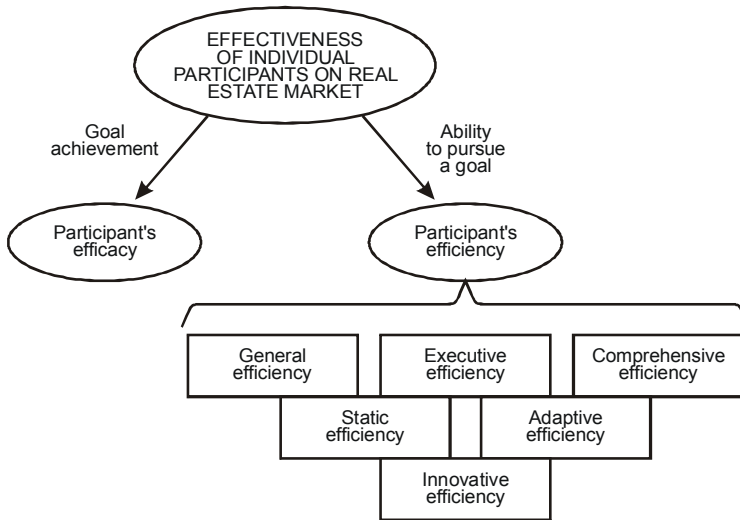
EFFECTIVENESS OF INDIVIDUAL PARTICIPANTS ON REAL ESTATE MARKET

Goal achievement

Ability to pursue a goal

Participant's efficacy

Participant's efficiency

General efficiency

Executive efficiency

Comprehensive efficiency

Static efficiency

Adaptive efficiency

Innovative efficiency